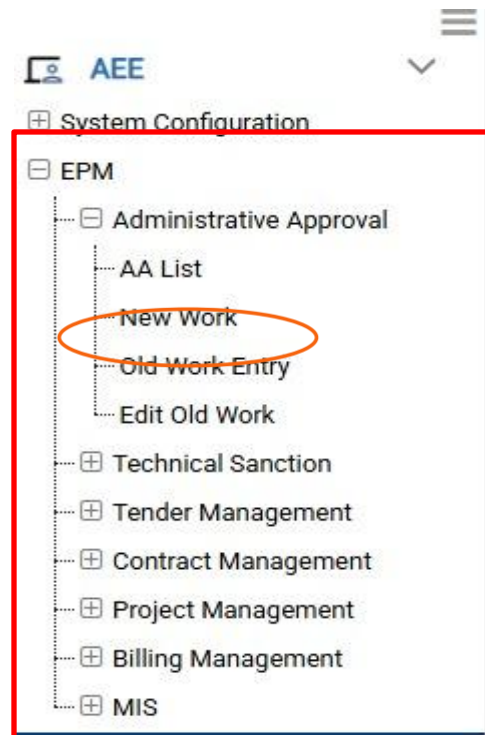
AEE

System Configuration

EPM

Administrative Approval

AA List

New Work

Old Work Entry

Edit Old Work

Technical Sanction

Tender Management

Contract Management

Project Management

Billing Management

MIS